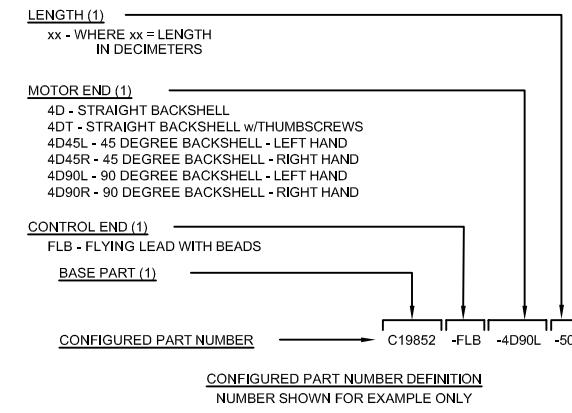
LENGTH (1)
xx - WHERE xx = LENGTH IN DECIMETERS

MOTOR END (1)
4D - STRAIGHT BACKSHELL
4DT - STRAIGHT BACKSHELL w/THUMBSCREWS
4D45L - 45 DEGREE BACKSHELL - LEFT HAND
4D45R - 45 DEGREE BACKSHELL - RIGHT HAND
4D90L - 90 DEGREE BACKSHELL - LEFT HAND
4D90R - 90 DEGREE BACKSHELL - RIGHT HAND

CONTROL END (1)
FLB - FLYING LEAD WITH BEADS

BASE PART (1)

CONFIGURED PART NUMBER

C19852 -FLB -4D90L -5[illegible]

CONFIGURED PART NUMBER DEFINITION
NUMBER SHOWN FOR EXAMPLE ONLY